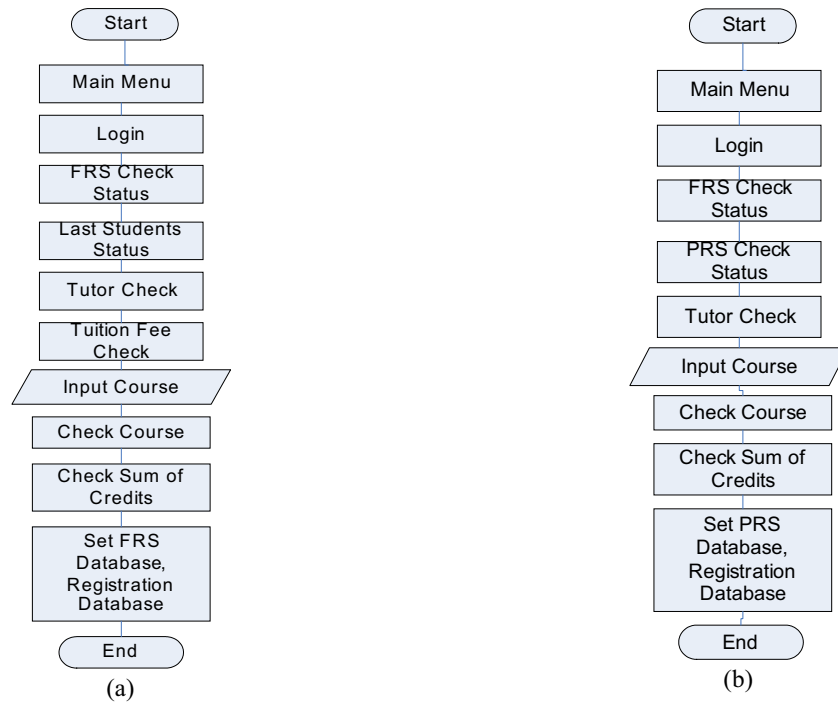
Start

Main Menu

Login

FRS Check Status

Last Students Status

Tutor Check

Tuition Fee Check

Input Course

Check Course

Check Sum of Credits

Set FRS Database, Registration Database

End

(a)

Start

Main Menu

Login

FRS Check Status

PRS Check Status

Tutor Check

Input Course

Check Course

Check Sum of Credits

Set PRS Database, Registration Database

End

(b)